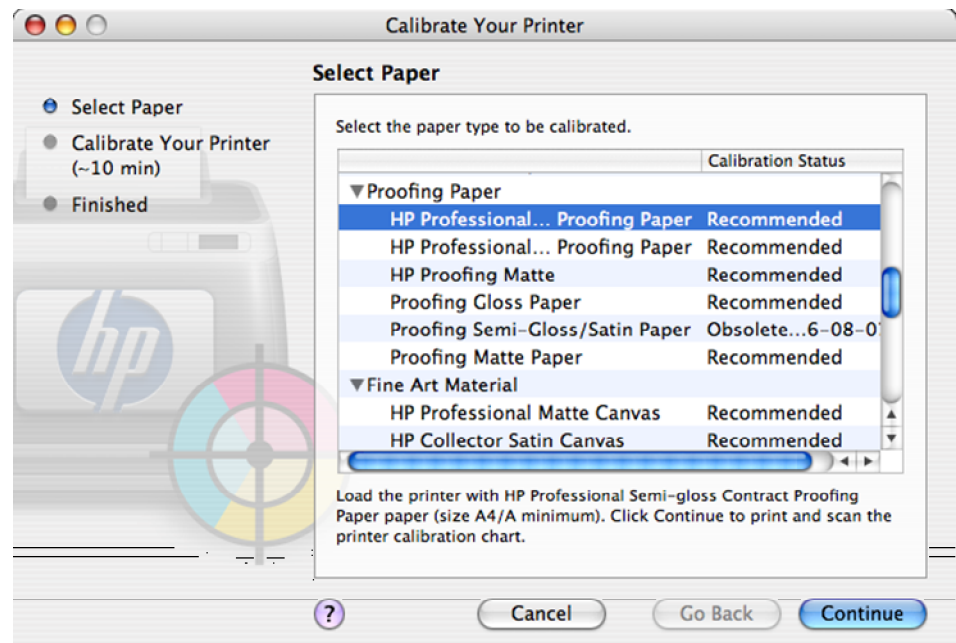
Calibrate Your Printer

Select Paper

Select Paper
Calibrate Your Printer (~10 min)
Finished

hp

Select the paper type to be calibrated.

| | Calibration Status |
|---|---|
| ▼Proofing Paper | |
| HP Professional... Proofing Paper | Recommended |
| HP Professional... Proofing Paper | Recommended |
| HP Proofing Matte | Recommended |
| Proofing Gloss Paper | Recommended |
| Proofing Semi-Gloss/Satin Paper | Obsolete...6-08-0 |
| Proofing Matte Paper | Recommended |
| ▼Fine Art Material | |
| HP Professional Matte Canvas | Recommended |
| HP Collector Satin Canvas | Recommended |

Load the printer with HP Professional Semi-gloss Contract Proofing Paper paper (size A4/A minimum). Click Continue to print and scan the printer calibration chart.

?
Cancel
Go Back
Continue